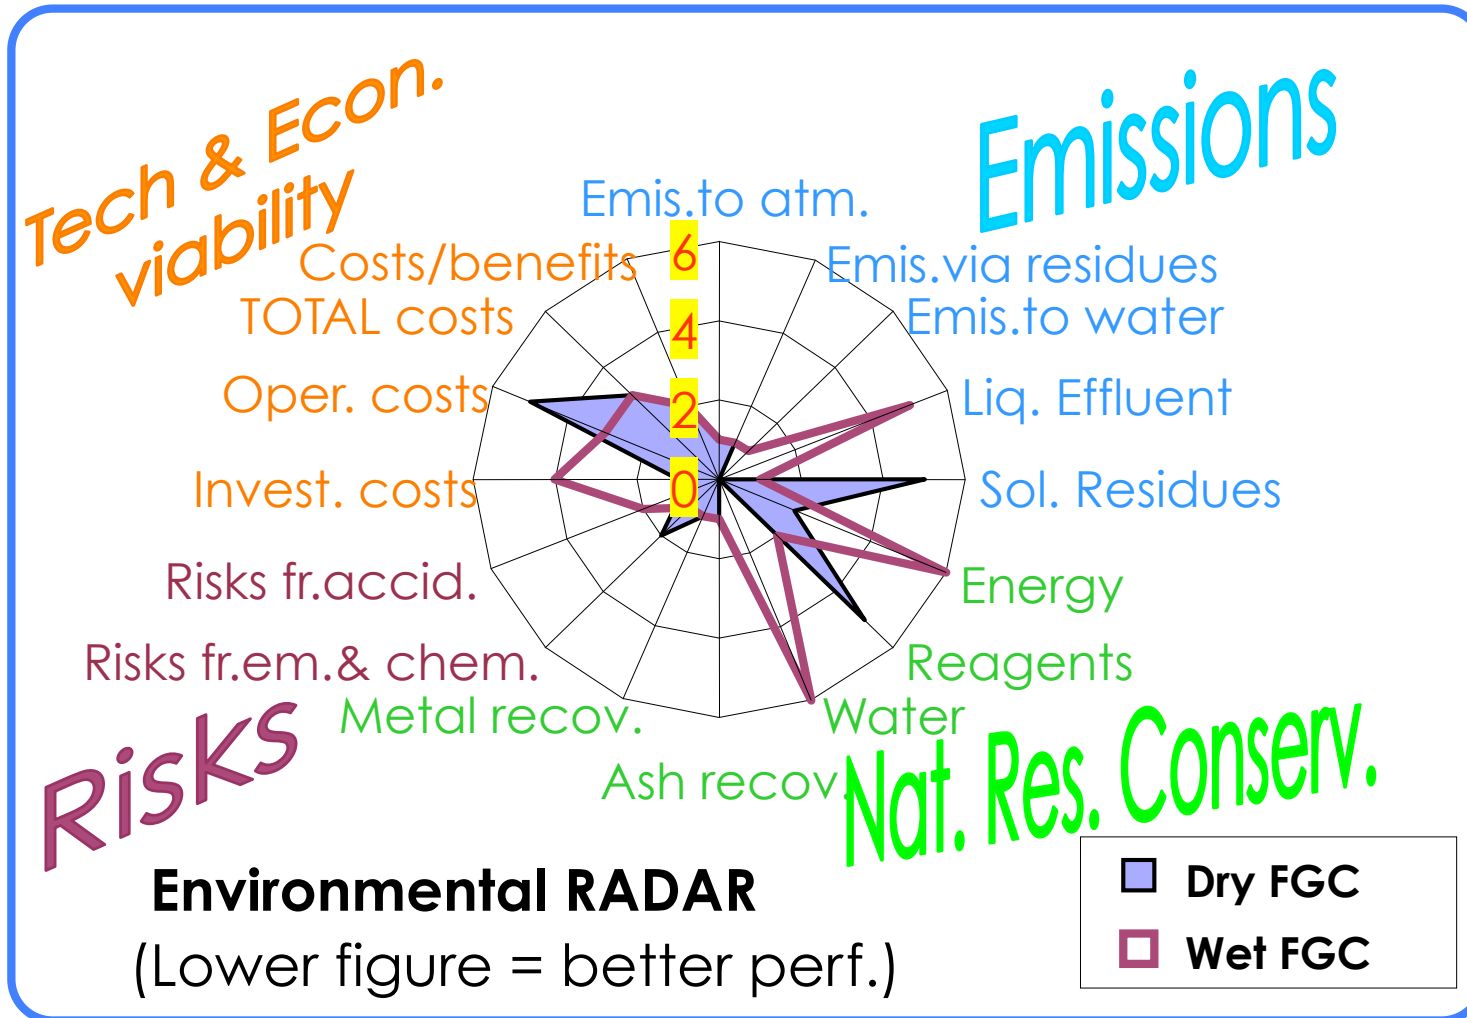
Tech & Econ. viability

Emissions

Emis.to atm.

Emis.via residues

Emis.to water

Liq. Effluent

Sol. Residues

Energy

Reagents

Water

Ash recov.

Metal recov.

Risks fr.em.& chem.

Risks fr.accid.

Invest. costs

Oper. costs

TOTAL costs

Costs/benefits

6
4
2
0

Risks

Nat. Res. Conserv.

Environmental RADAR
(Lower figure = better perf.)

Dry FGC
Wet FGC